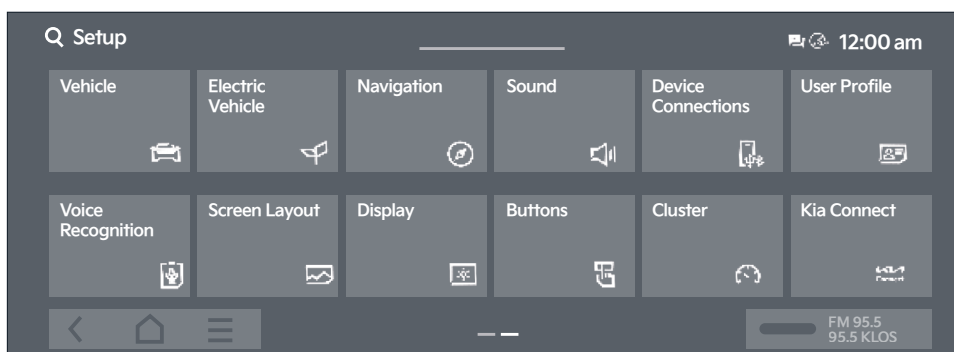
Setup

12:00 am

| Vehicle | Electric Vehicle | Navigation | Sound | Device Connections | User Profile |
|---|---|---|---|---|---|
| Voice Recognition | Screen Layout | Display | Buttons | Cluster | Kia Connect |

FM 95.5
95.5 KLOS